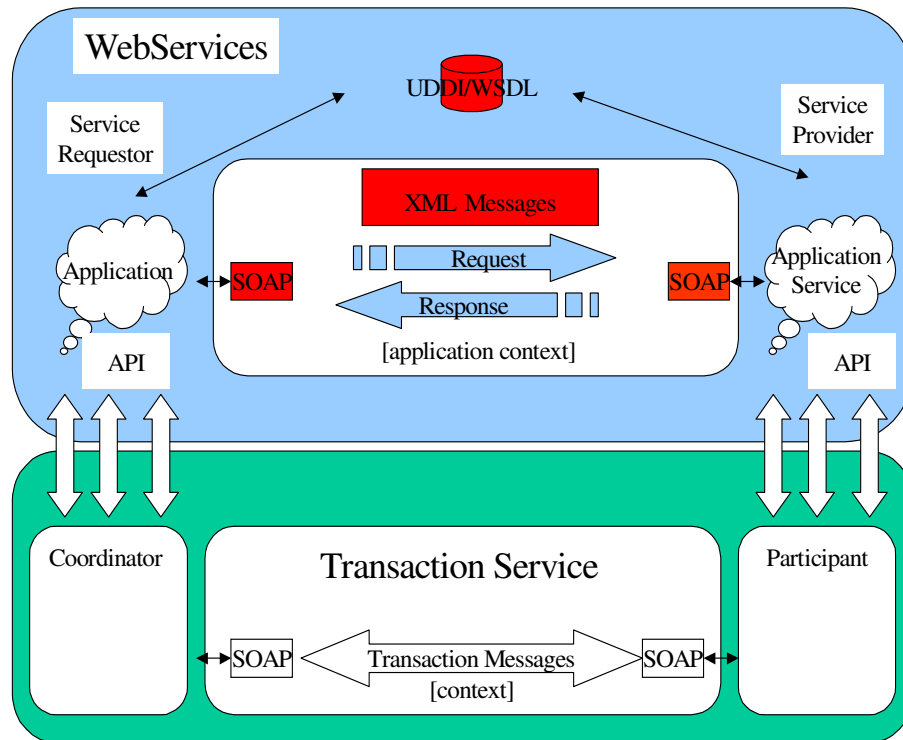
WebServices

UDDI/WSDL

Service Requestor

Service Provider

XML Messages

Application

SOAP

Request

Response

SOAP

Application Service

[application context]

API

API

Coordinator

Transaction Service

Participant

SOAP

Transaction Messages

[context]

SOAP